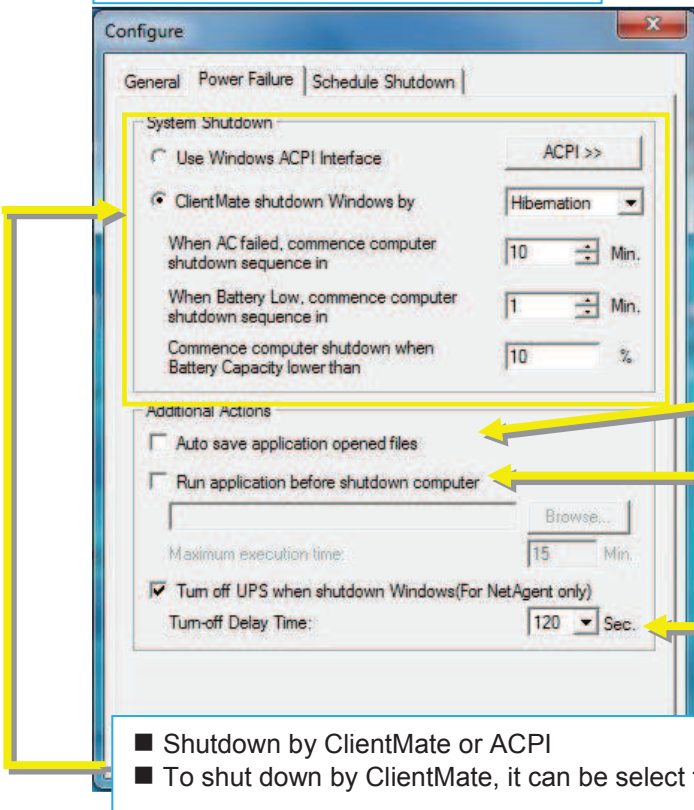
Configure

General | Power Failure | Schedule Shutdown

System Shutdown

Use Windows ACPI Interface

ACPI >>

ClientMate shutdown Windows by

Hibernation

When AC failed, commence computer shutdown sequence in

10 Min.

When Battery Low, commence computer shutdown sequence in

1 Min.

Commence computer shutdown when Battery Capacity lower than

10 %

Additional Actions

Auto save application opened files

Run application before shutdown computer

Browse...

Maximum execution time:

15 Min.

Turn off UPS when shutdown Windows(For NetAgent only)

Turn-off Delay Time:

120 Sec.

■ Shutdown by ClientMate or ACPI
■ To shut down by ClientMate, it can be select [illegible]